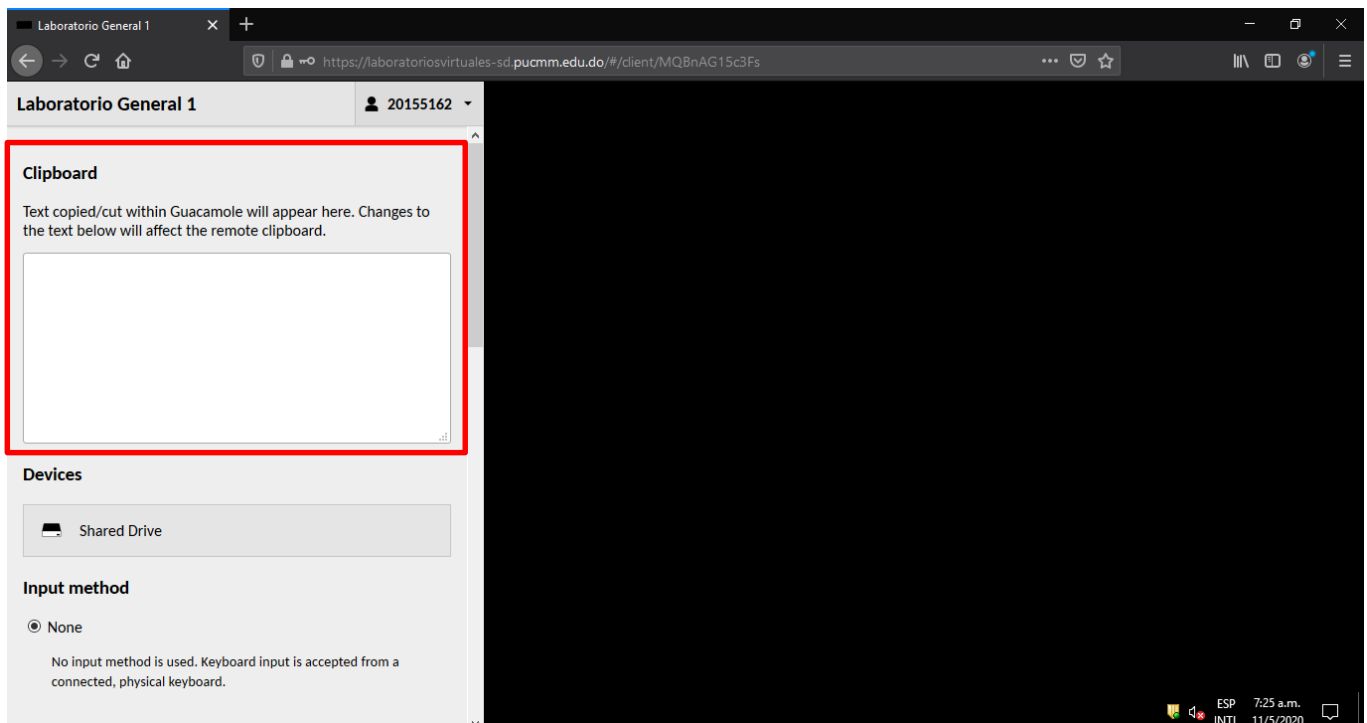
Laboratorio General 1

https://laboratoriosvirtuales-sd.pucmm.edu.do/#/client/MQBnAG15c3Fs

Laboratorio General 1

20155162

Clipboard

Text copied/cut within Guacamole will appear here. Changes to the text below will affect the remote clipboard.

Devices

Shared Drive

Input method

None

No input method is used. Keyboard input is accepted from a connected, physical keyboard.

ESP
INTL

7:25 a.m.
11/5/2020